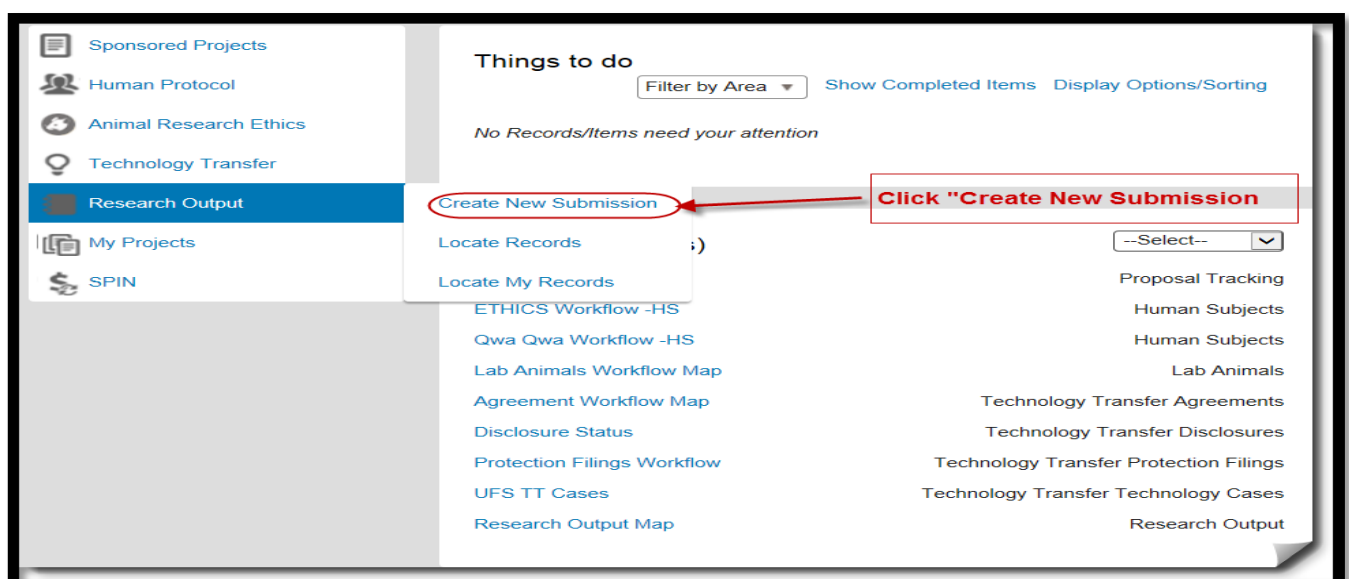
Sponsored Projects
Human Protocol
Animal Research Ethics
Technology Transfer
Research Output
My Projects
SPIN

Create New Submission
Locate Records
Locate My Records

Things to do
Filter by Area
Show Completed Items
Display Options/Sorting

No Records/Items need your attention

Click "Create New Submission

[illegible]s)
--Select--

| | |
|---|---|
| | Proposal Tracking |
| ETHICS Workflow -HS | Human Subjects |
| Qwa Qwa Workflow -HS | Human Subjects |
| Lab Animals Workflow Map | Lab Animals |
| Agreement Workflow Map | Technology Transfer Agreements |
| Disclosure Status | Technology Transfer Disclosures |
| Protection Filings Workflow | Technology Transfer Protection Filings |
| UFS TT Cases | Technology Transfer Technology Cases |
| Research Output Map | Research Output |